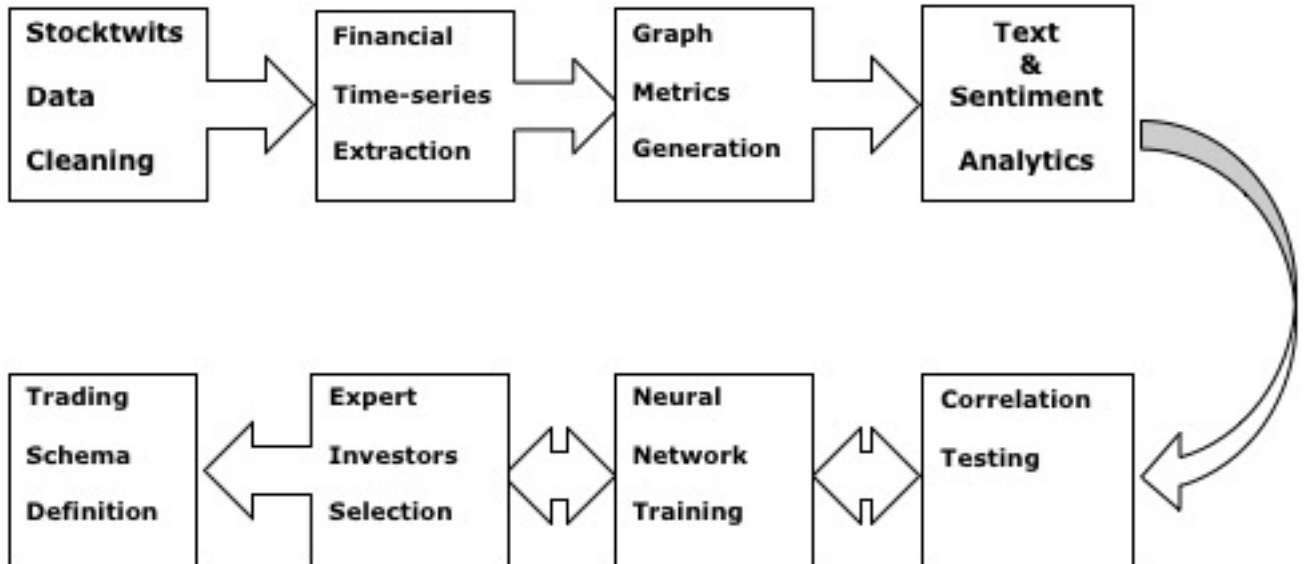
Stocktwits Data Cleaning

Financial Time-series Extraction

Graph Metrics Generation

Text & Sentiment Analytics

Correlation Testing

Neural Network Training

Expert Investors Selection

Trading Schema Definition